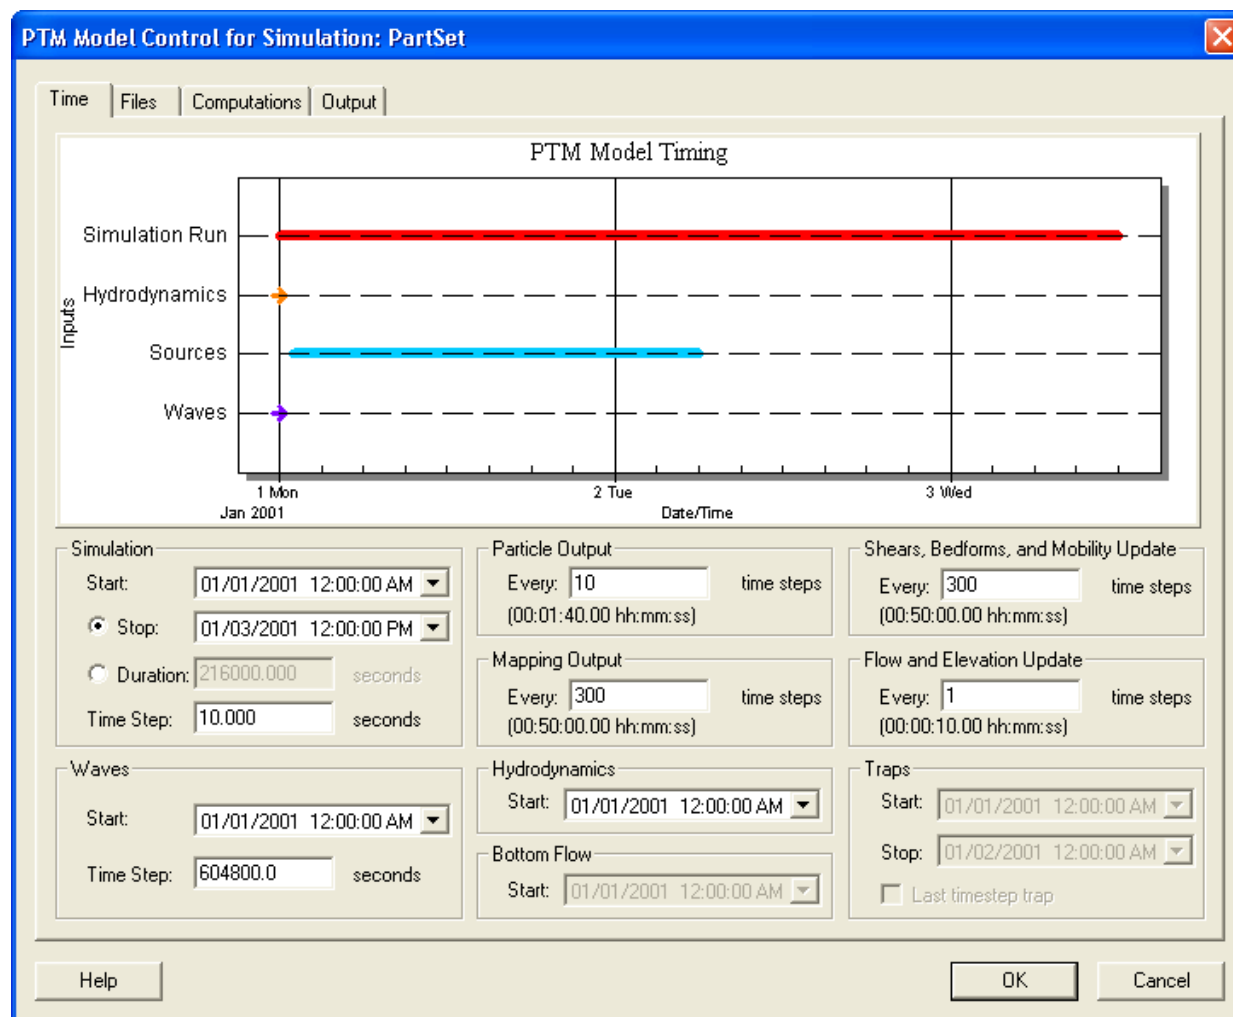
PTM Model Control for Simulation: PartSet

Time | Files | Computations | Output

PTM Model Timing

Inputs

Simulation Run

Hydrodynamics

Sources

Waves

1 Mon
Jan 2001

2 Tue

3 Wed

Date/Time

Simulation

Start: 01/01/2001 12:00:00 AM

Stop: 01/03/2001 12:00:00 PM

Duration: 216000.000 seconds

Time Step: 10.000 seconds

Particle Output

Every: 10 time steps

(00:01:40.00 hh:mm:ss)

Shears, Bedforms, and Mobility Update

Every: 300 time steps

(00:50:00.00 hh:mm:ss)

Mapping Output

Every: 300 time steps

(00:50:00.00 hh:mm:ss)

Flow and Elevation Update

Every: 1 time steps

(00:00:10.00 hh:mm:ss)

Waves

Start: 01/01/2001 12:00:00 AM

Time Step: 604800.0 seconds

Hydrodynamics

Start: 01/01/2001 12:00:00 AM

Bottom Flow

Start: 01/01/2001 12:00:00 AM

Traps

Start: 01/01/2001 12:00:00 AM

Stop: 01/02/2001 12:00:00 AM

Last timestep trap

Help

OK

Cancel